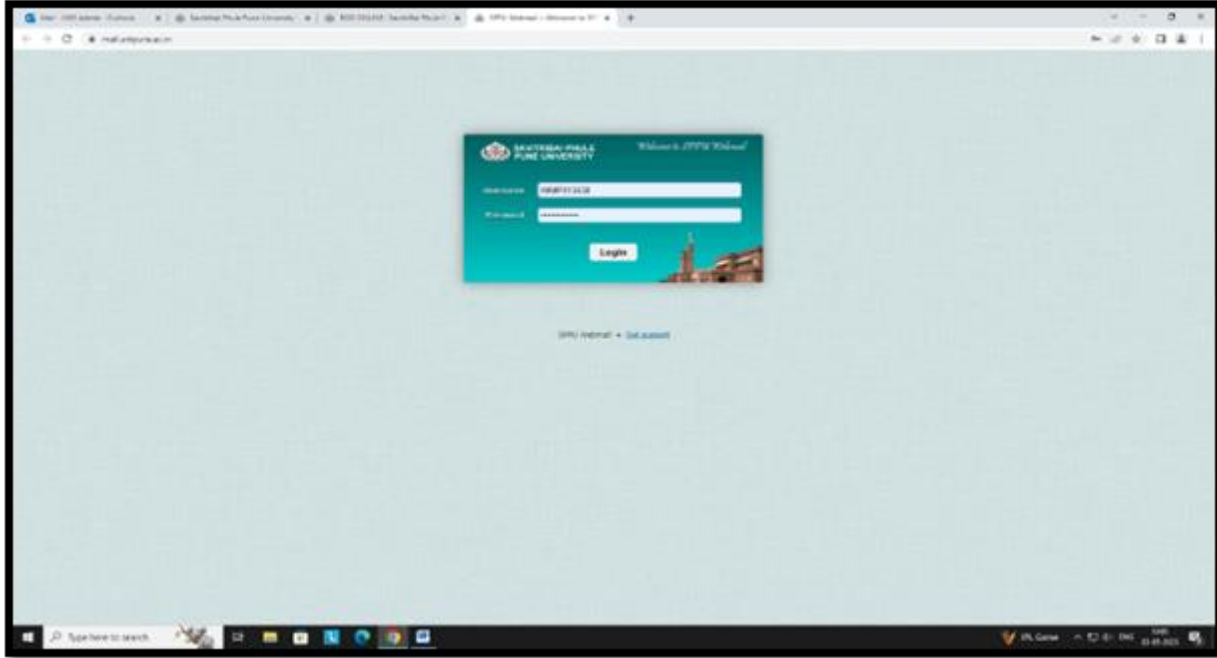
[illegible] | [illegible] | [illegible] | SPPU Webmail - Welcome to SP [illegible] +

mail.unipune.ac.in

SAVITRIBAI PHULE PUNE UNIVERSITY

Welcome to SPPU Webmail

Username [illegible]

Password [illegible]

Login

SPPU Webmail • Get support

Type here to search

IPL Game ENG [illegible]